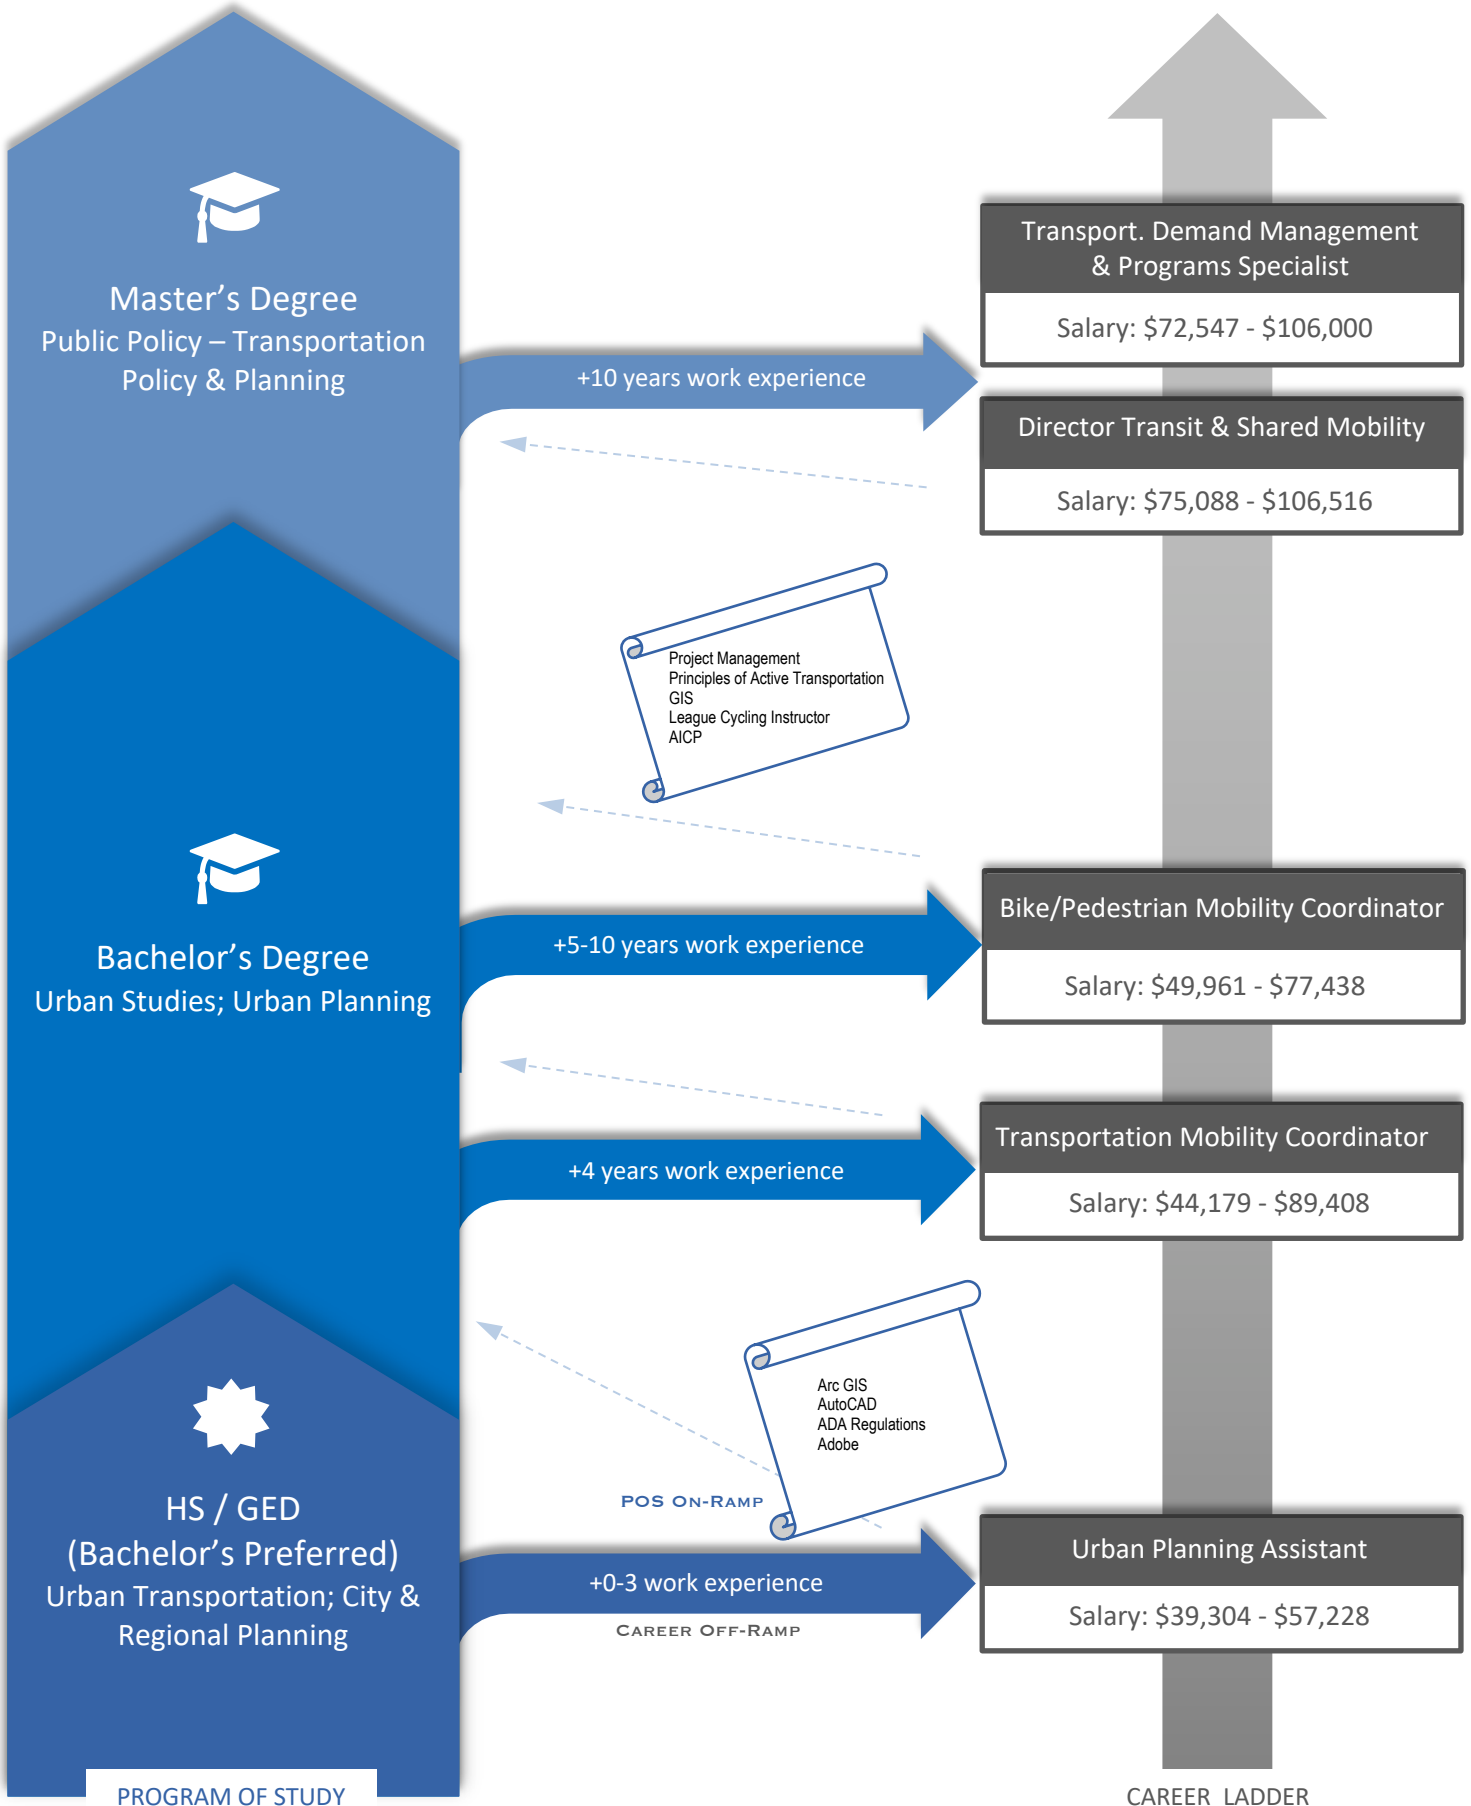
Master’s Degree
Public Policy – Transportation Policy & Planning

+10 years work experience

Transport. Demand Management & Programs Specialist

Salary: $72,547 - $106,000

Director Transit & Shared Mobility

Salary: $75,088 - $106,516

Project Management
Principles of Active Transportation
GIS
League Cycling Instructor
AICP

Bachelor’s Degree
Urban Studies; Urban Planning

+5-10 years work experience

Bike/Pedestrian Mobility Coordinator

Salary: $49,961 - $77,438

+4 years work experience

Transportation Mobility Coordinator

Salary: $44,179 - $89,408

Arc GIS
AutoCAD
ADA Regulations
Adobe

HS / GED
(Bachelor’s Preferred)
Urban Transportation; City & Regional Planning

POS On-Ramp

+0-3 work experience

Career Off-Ramp

Urban Planning Assistant

Salary: $39,304 - $57,228

PROGRAM OF STUDY

CAREER LADDER